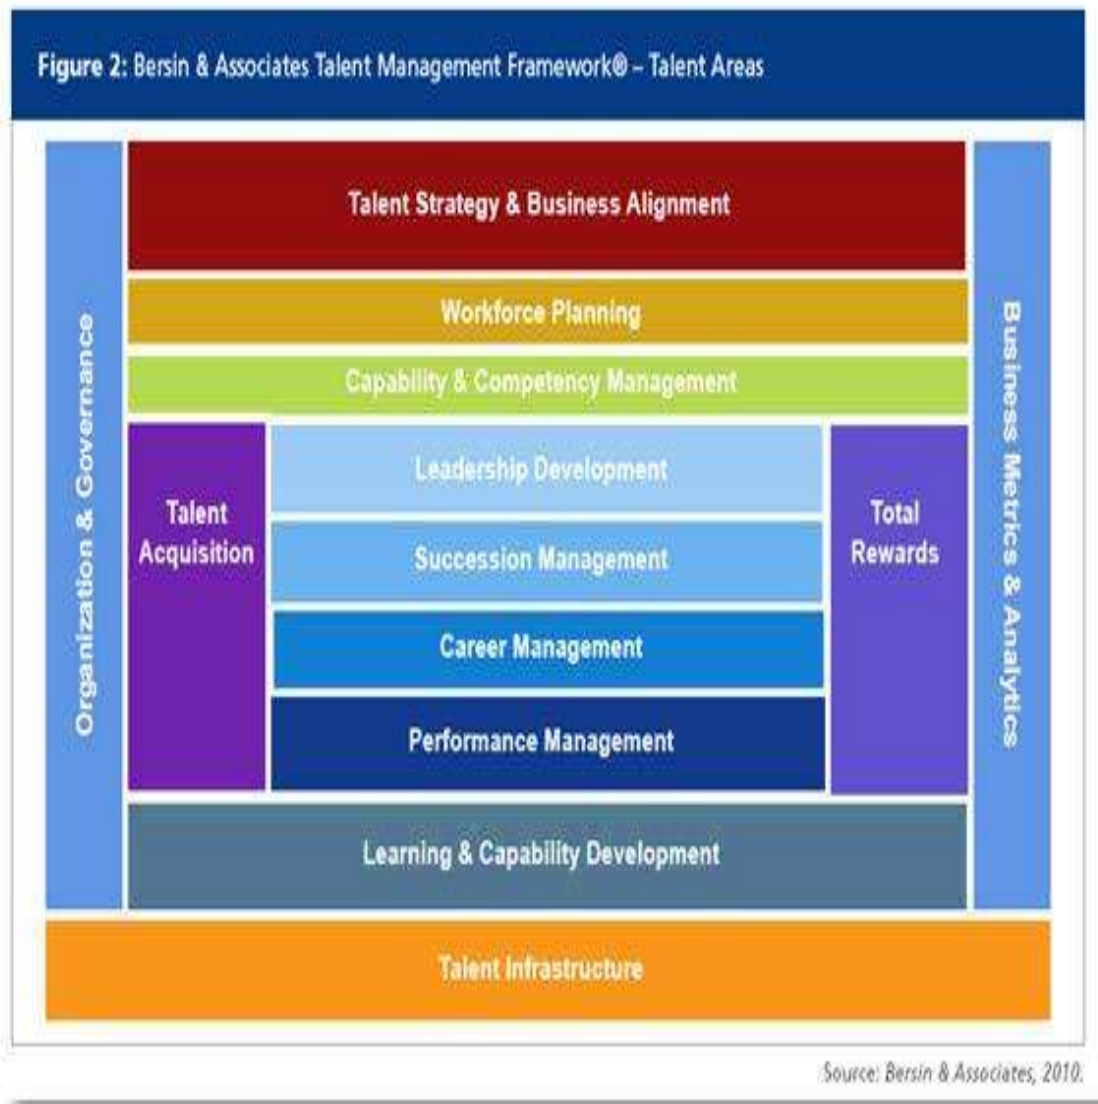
**Figure 2:** Bersin & Associates Talent Management Framework® – Talent Areas

Organization & Governance

Talent Strategy & Business Alignment

Workforce Planning

Capability & Competency Management

Talent Acquisition

Leadership Development

Succession Management

Career Management

Performance Management

Total Rewards

Learning & Capability Development

Business Metrics & Analytics

Talent Infrastructure

Source: Bersin & Associates, 2010.